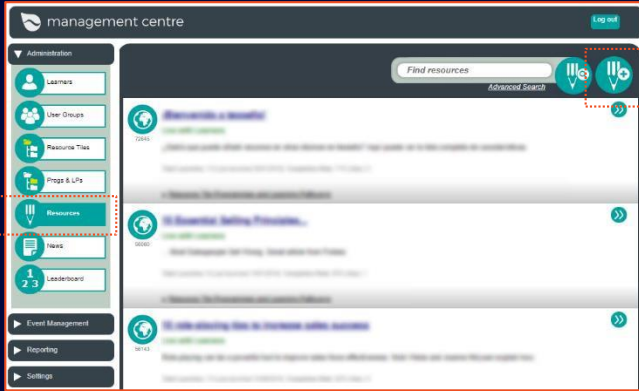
management centre

Log out

Administration

Learners

User Groups

Resource Tiles

Progs & LPs

Resources

News

Leaderboard

Event Management

Reporting

Settings

Find resources

Advanced Search

¡Bienvenido a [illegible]!

Live with Learners

72845

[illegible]

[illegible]

10 Essential Selling Principles...

Live with Learners

96060

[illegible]

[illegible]

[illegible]

10 role-playing tips to increase sales success

Live with Learners

96143

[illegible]

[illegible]